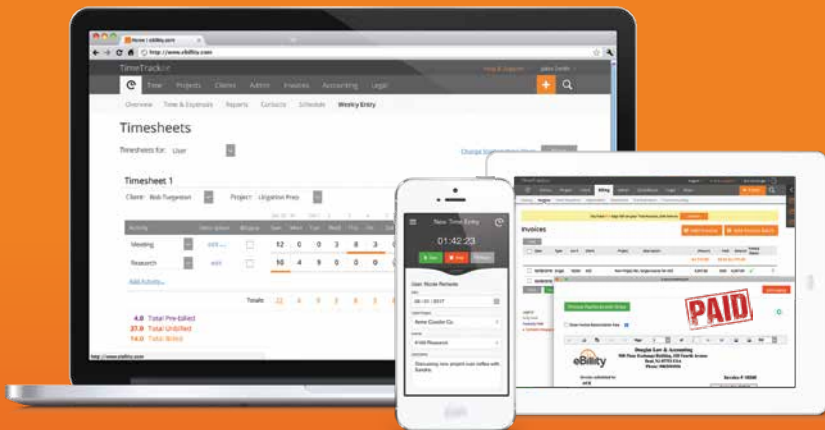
Home | eBility.com
http://www.ebility.com

TimeTracker
Help & Support
John Smith

Time Projects Clients Admin Invoices Accounting Legal

Overview Time & Expenses Reports Contacts Schedule Weekly Entry

Timesheets

Timesheets for: User

Change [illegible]

Timesheet 1

Client: Bob Turgeston
Project: Litigation Prep

| Activity | | | Billable | Sun | Mon | Tue | Wed | Thu | Fri | Sat |
|---|---|---|---|---|---|---|---|---|---|---|
| Meeting | | edit | | 12 | 0 | 0 | 8 | 8 | 3 | 0 |
| Research | | edit | | 10 | 4 | 9 | 0 | 0 | 0 | 0 |

Add Activity

Totals 22 4 9 8 8 3

4.0 Total Pre-Billed
37.0 Total Unbilled
14.0 Total Billed

http://www.ebility.com

New Time Entry
01:42:23
Save Start Reset

User: Nicole Fortunato
Date
09 / 01 / 2017
Client/Project
Acme Cookie Co
Activity
R&D Research
Description
Discussing new project over coffee with Sandra.

Invoices

PAID

eBility
Douglas Law & Accounting